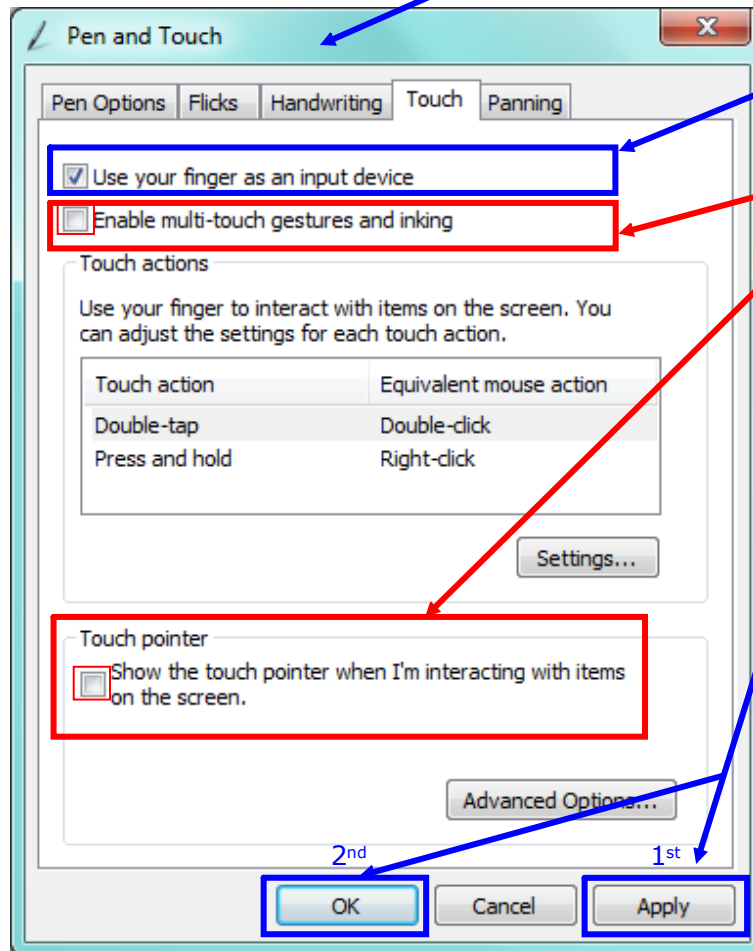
Pen and Touch

Pen Options | Flicks | Handwriting | Touch | Panning

Use your finger as an input device

Enable multi-touch gestures and inking

Touch actions

Use your finger to interact with items on the screen. You can adjust the settings for each touch action.

| Touch action | Equivalent mouse action |
|---|---|
| Double-tap | Double-click |
| Press and hold | Right-click |

Settings...

Touch pointer

Show the touch pointer when I'm interacting with items on the screen.

Advanced Options...

2nd

1st

OK

Cancel

Apply